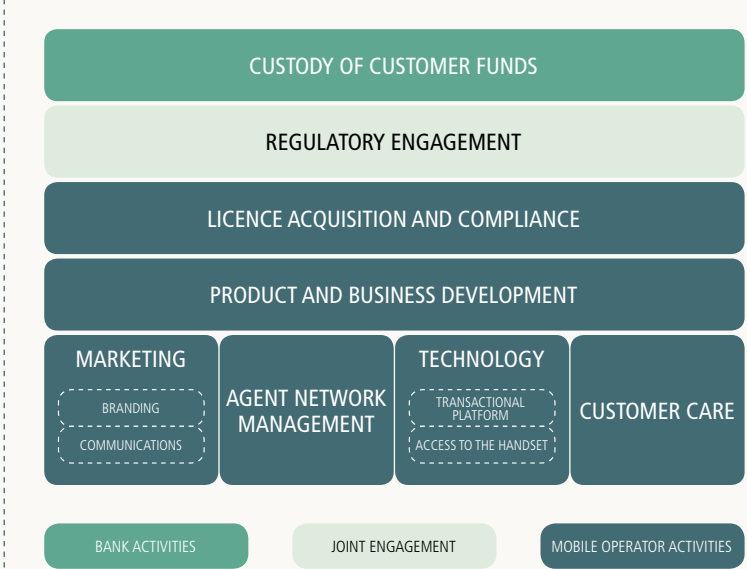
CUSTODY OF CUSTOMER FUNDS

REGULATORY ENGAGEMENT

LICENCE ACQUISITION AND COMPLIANCE

PRODUCT AND BUSINESS DEVELOPMENT

MARKETING

BRANDING

COMMUNICATIONS

AGENT NETWORK MANAGEMENT

TECHNOLOGY

TRANSACTIONAL PLATFORM

ACCESS TO THE HANDSET

CUSTOMER CARE

BANK ACTIVITIES

JOINT ENGAGEMENT

MOBILE OPERATOR ACTIVITIES